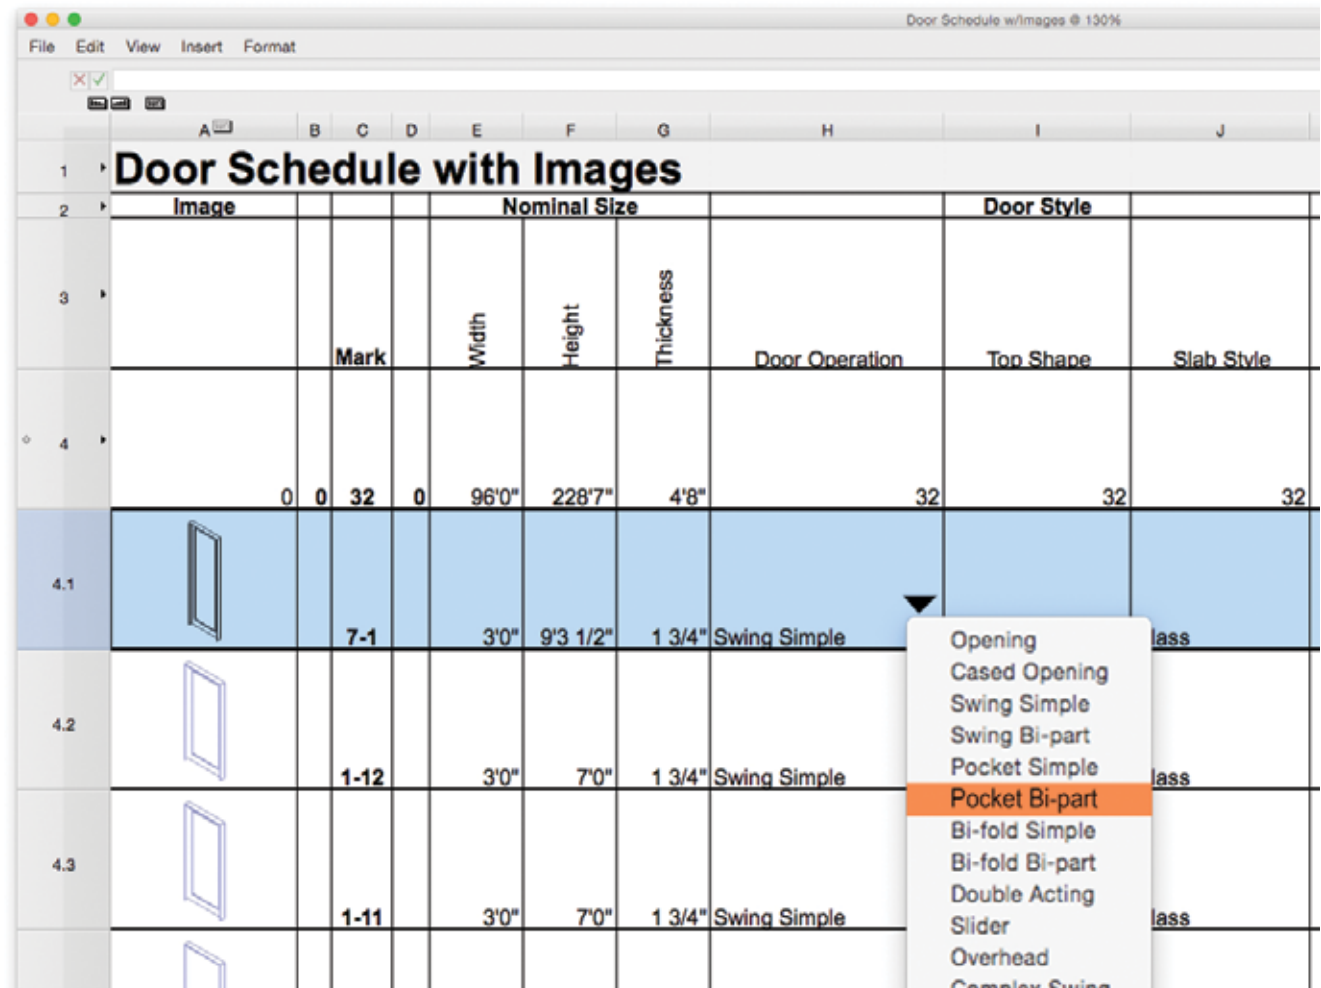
Door Schedule w/Images @ 130%

File Edit View Insert Format

| | A | B | C | D | E | F | G | H | I | J |
|---|---|---|---|---|---|---|---|---|---|---|
| 1 | Door Schedule with Images | | | | | | | | | |
| 2 | Image | | | | Nominal Size | | | | Door Style | |
| 3 | | | Mark | | Width | Height | Thickness | Door Operation | Top Shape | Slab Style |
| 4 | 0 | 0 | 32 | 0 | 96'0" | 228'7" | 4'8" | 32 | 32 | 32 |
| 4.1 | | | 7-1 | | 3'0" | 9'3 1/2" | 1 3/4" | Swing Simple | | lass |
| 4.2 | | | 1-12 | | 3'0" | 7'0" | 1 3/4" | Swing Simple | | lass |
| 4.3 | | | 1-11 | | 3'0" | 7'0" | 1 3/4" | Swing Simple | | lass |

Opening
Cased Opening
Swing Simple
Swing Bi-part
Pocket Simple
Pocket Bi-part
Bi-fold Simple
Bi-fold Bi-part
Double Acting
Slider
Overhead
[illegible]